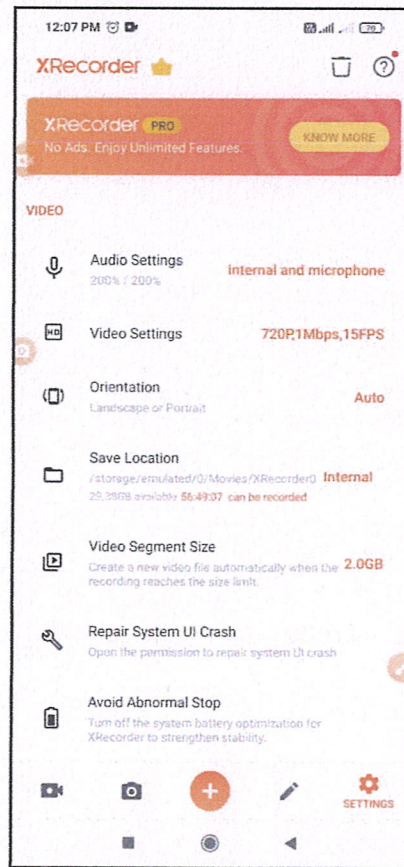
12:07 PM

XRecorder

XRecorder PRO
No Ads. Enjoy Unlimited Features.
KNOW MORE

VIDEO

Audio Settings
200% / 200%
Internal and microphone

Video Settings
720P,1Mbps,15FPS

Orientation
Landscape or Portrait
Auto

Save Location
/storage/emulated/0/Movies/XRecorder0
29.38GB available 56:49:07 can be recorded
Internal

Video Segment Size
Create a new video file automatically when the recording reaches the size limit.
2.0GB

Repair System UI Crash
Open the permission to repair system UI crash

Avoid Abnormal Stop
Turn off the system battery optimization for XRecorder to strengthen stability.

SETTINGS